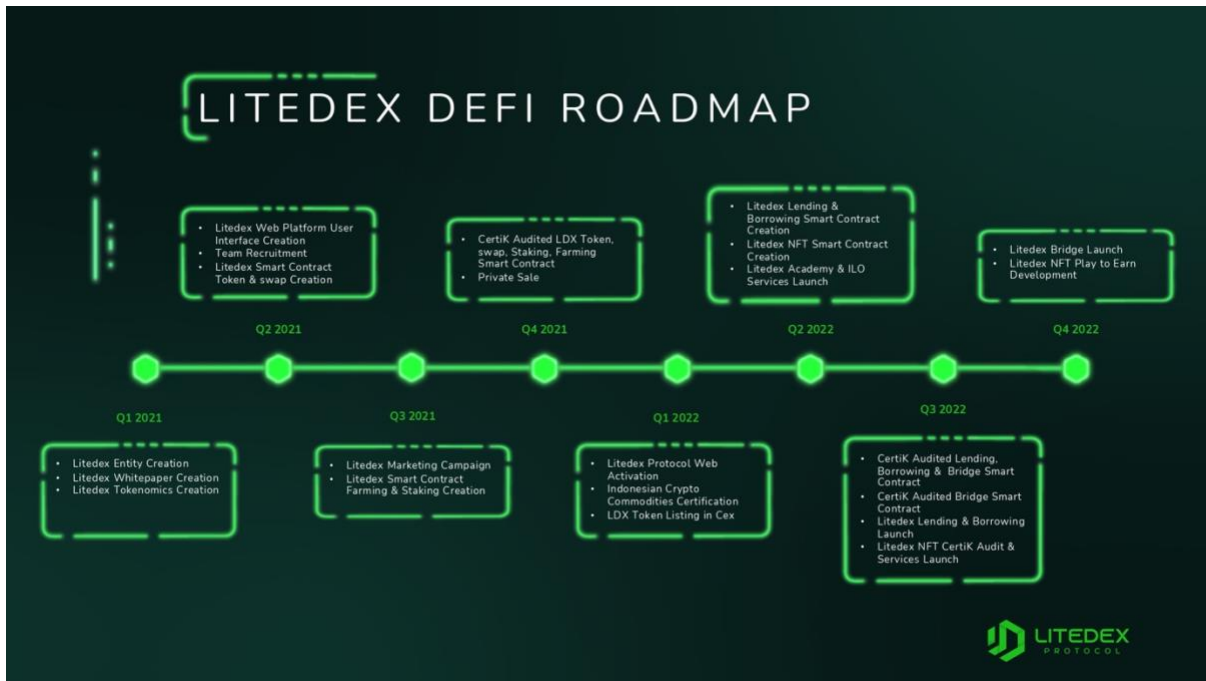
LITEDEX DEFI ROADMAP

- Litedex Web Platform User Interface Creation
- Team Recruitment
- Litedex Smart Contract Token & swap Creation

- CertiK Audited LDX Token, swap, Staking, Farming Smart Contract
- Private Sale

- Litedex Lending & Borrowing Smart Contract Creation
- Litedex NFT Smart Contract Creation
- Litedex Academy & ILO Services Launch

- Litedex Bridge Launch
- Litedex NFT Play to Earn Development

Q2 2021

Q4 2021

Q2 2022

Q4 2022

Q1 2021

Q3 2021

Q1 2022

Q3 2022

- Litedex Entity Creation
- Litedex Whitepaper Creation
- Litedex Tokenomics Creation

- Litedex Marketing Campaign
- Litedex Smart Contract Farming & Staking Creation

- Litedex Protocol Web Activation
- Indonesian Crypto Commodities Certification
- LDX Token Listing in Cex

- CertiK Audited Lending, Borrowing & Bridge Smart Contract
- CertiK Audited Bridge Smart Contract
- Litedex Lending & Borrowing Launch
- Litedex NFT CertiK Audit & Services Launch

LITEDEX
PROTOCOL